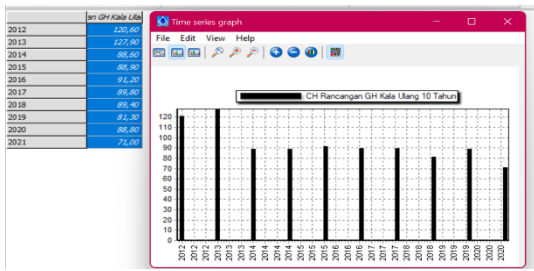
| | an GH Kala Ula |
|---|---|
| 2012 | 120,60 |
| 2013 | 127,90 |
| 2014 | 88,60 |
| 2015 | 88,90 |
| 2016 | 91,20 |
| 2017 | 89,80 |
| 2018 | 89,40 |
| 2019 | 81,30 |
| 2020 | 88,80 |
| 2021 | 71,00 |

Time series graph

File Edit View Help

CH Rancangan GH Kala Ulang 10 Tahun

120
110
100
90
80
70
60
50
40
30
20
10
0

2012 2012 2012 2013 2013 2014 2014 2014 2015 2015 2016 2016 2016 2017 2017 2018 2018 2018 2019 2019 2020 2020 2020